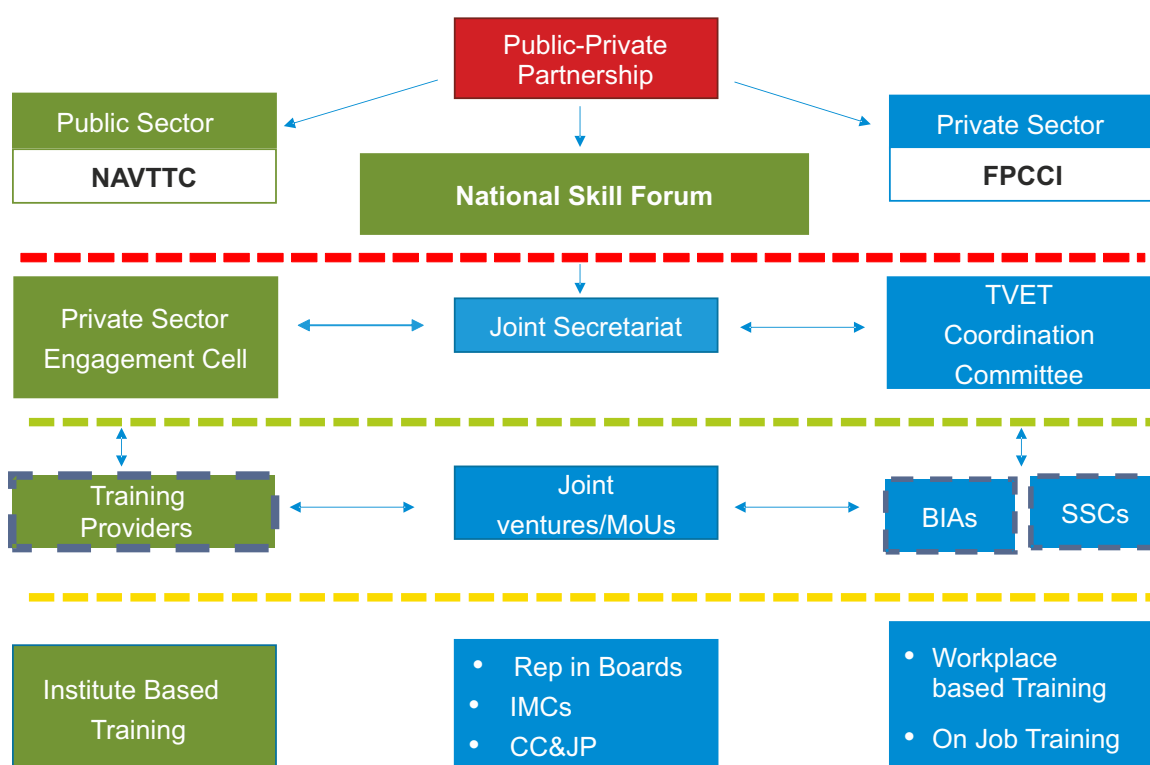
Public-Private Partnership

Public Sector

NAVTTC

National Skill Forum

Private Sector

FPCCI

Private Sector Engagement Cell

Joint Secretariat

TVET Coordination Committee

Training Providers

Joint ventures/MoUs

BIAs

SSCs

Institute Based Training

- Rep in Boards
- IMCs
- CC&JP

- Workplace based Training
- On Job Training